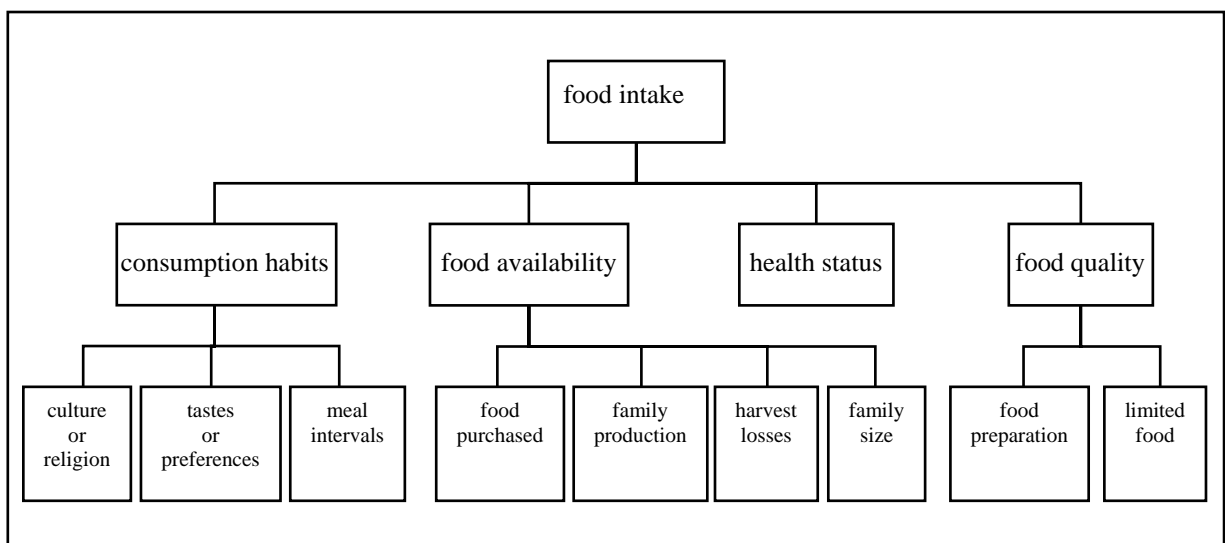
food intake

consumption habits

food availability

health status

food quality

culture or religion

tastes or preferences

meal intervals

food purchased

family production

harvest losses

family size

food preparation

limited food